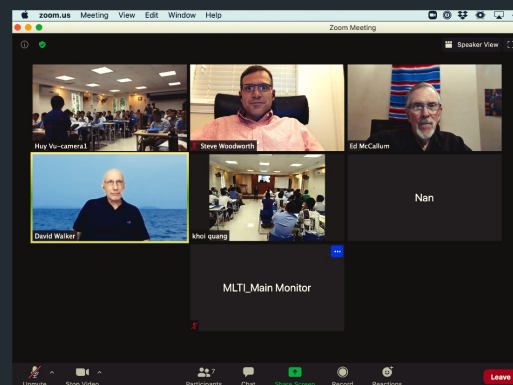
zoom.us Meeting View Edit Window Help

Zoom Meeting

Speaker View

Huy Vu-camera1

Steve Woodworth

Ed McCallum

David Walker

khoi quang

Nan

MLTI_Main Monitor

Unmute Stop Video Participants 7 Chat Share Screen Record Reactions Leave